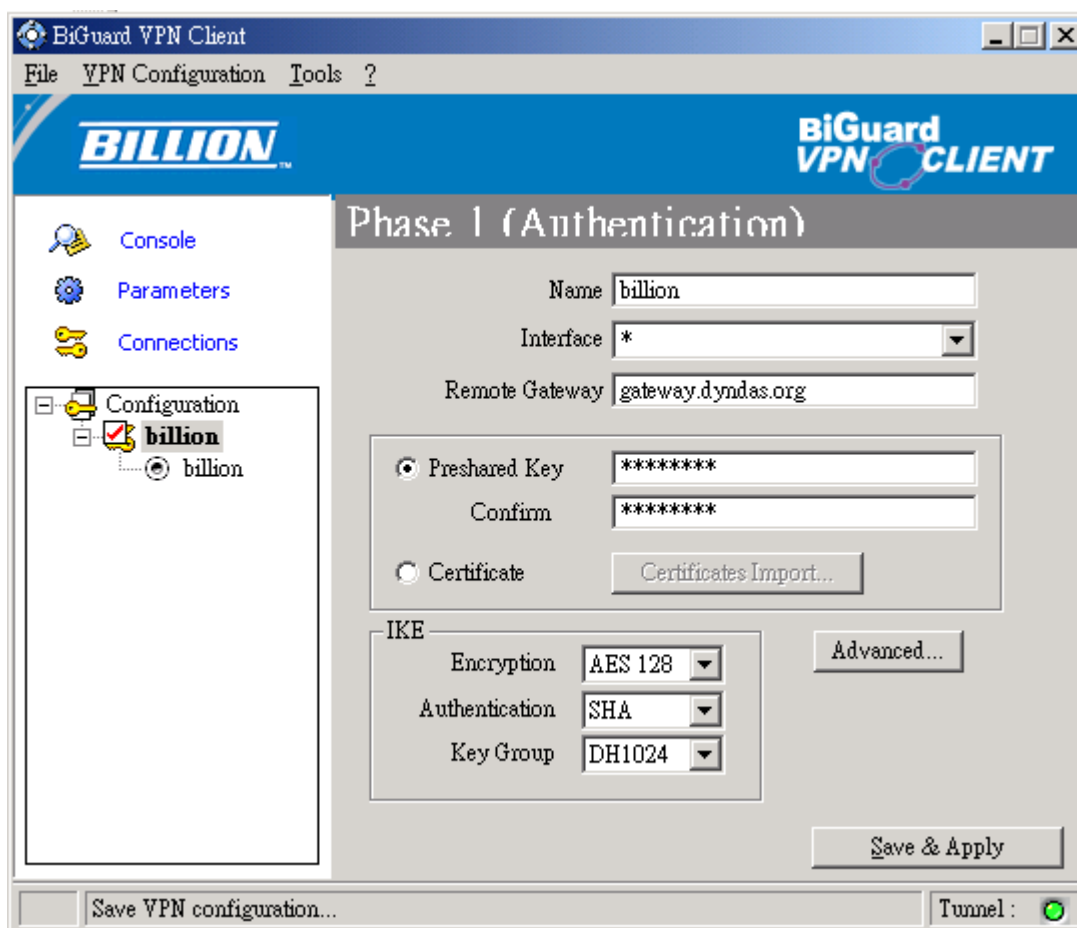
BiGuard VPN Client

File VPN Configuration Tools ?

BILLION

BiGuard VPN CLIENT

Console

Parameters

Connections

Configuration
billion
billion

Phase 1 (Authentication)

Name billion

Interface *

Remote Gateway gateway.dyndas.org

Preshared Key ********

Confirm ********

Certificate Certificates Import...

IKE

Encryption AES 128

Authentication SHA

Key Group DH1024

Advanced...

Save & Apply

Save VPN configuration...

Tunnel :